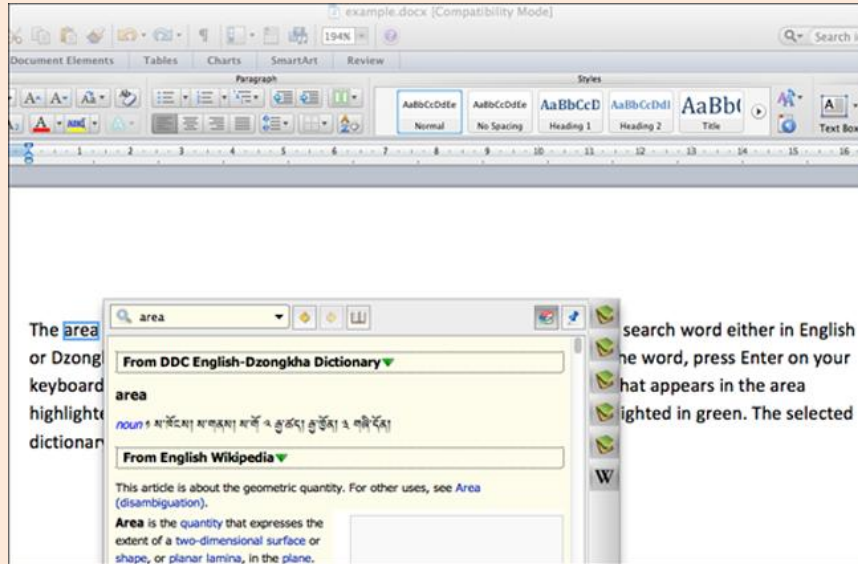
example.docx [Compatibility Mode]

194%

Search i

Document Elements | Tables | Charts | SmartArt | Review

Paragraph

Styles

AaBbCcDdEe Normal | AaBbCcDdEe No Spacing | AaBbCcD Heading 1 | AaBbCcDdI Heading 2 | AaBb( Title

Text Box

The area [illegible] search word either in English or Dzongk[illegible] he word, press Enter on your keyboard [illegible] hat appears in the area highlighte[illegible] ighted in green. The selected dictionar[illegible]

area

From DDC English-Dzongkha Dictionary

area

noun ༡ ས་ཁོངས། ས་གནས། ས་ཁུལ་ ༢ ཚད་ཁྱབ། ཚད་ཁྱབ། ༣ གཞི་རྟེན།

From English Wikipedia

This article is about the geometric quantity. For other uses, see Area (disambiguation).

Area is the quantity that expresses the extent of a two-dimensional surface or shape, or planar lamina, in the plane.

W